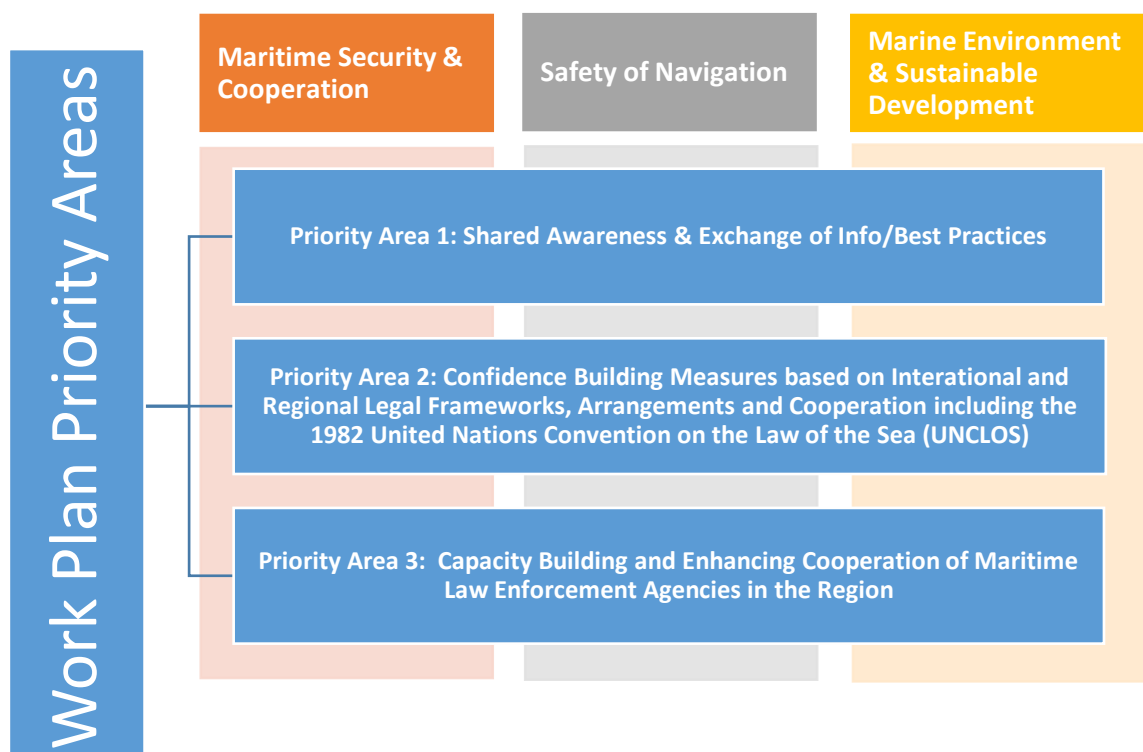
Work Plan Priority Areas

Maritime Security & Cooperation

Safety of Navigation

Marine Environment & Sustainable Development

Priority Area 1: Shared Awareness & Exchange of Info/Best Practices

Priority Area 2: Confidence Building Measures based on Interational and Regional Legal Frameworks, Arrangements and Cooperation including the 1982 United Nations Convention on the Law of the Sea (UNCLOS)

Priority Area 3: Capacity Building and Enhancing Cooperation of Maritime Law Enforcement Agencies in the Region